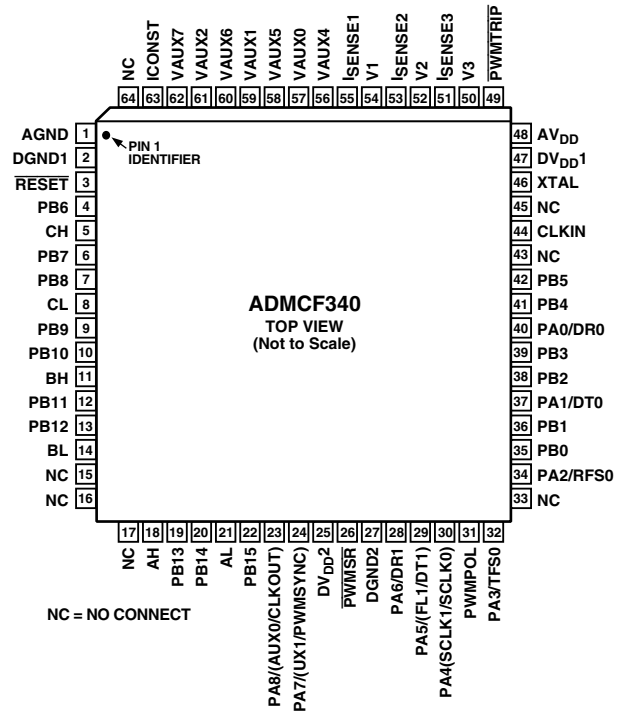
NC 64
ICONST 63
VAUX7 62
VAUX2 61
VAUX6 60
VAUX1 59
VAUX5 58
VAUX0 57
VAUX4 56
$I_{SENSE1}$ 55
V1 54
$I_{SENSE2}$ 53
V2 52
$I_{SENSE3}$ 51
V3 50
$\overline{PWMTRIP}$ 49

AGND 1
DGND1 2
$\overline{RESET}$ 3
PB6 4
CH 5
PB7 6
PB8 7
CL 8
PB9 9
PB10 10
BH 11
PB11 12
PB12 13
BL 14
NC 15
NC 16

PIN 1 IDENTIFIER

ADMCF340
TOP VIEW
(Not to Scale)

48 $AV_{DD}$
47 $DV_{DD}1$
46 XTAL
45 NC
44 CLKIN
43 NC
42 PB5
41 PB4
40 PA0/DR0
39 PB3
38 PB2
37 PA1/DT0
36 PB1
35 PB0
34 PA2/RFS0
33 NC

17 NC
18 AH
19 PB13
20 PB14
21 AL
22 PB15
23 PA8/(AUX0/CLKOUT)
24 PA7/(UX1/PWMSYNC)
25 $DV_{DD}2$
26 $\overline{PWMSR}$
27 DGND2
28 PA6/DR1
29 PA5/(FL1/DT1)
30 PA4(SCLK1/SCLK0)
31 PWMPOL
32 PA3/TFS0

NC = NO CONNECT